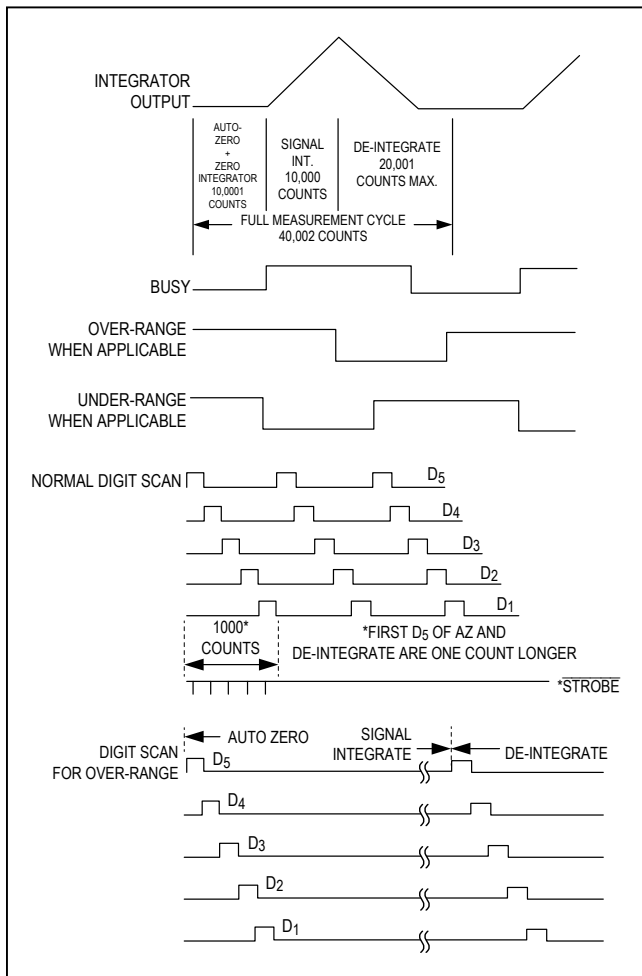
INTEGRATOR OUTPUT

AUTO-ZERO + ZERO INTEGRATOR 10,0001 COUNTS

SIGNAL INT. 10,000 COUNTS

DE-INTEGRATE 20,001 COUNTS MAX.

FULL MEASUREMENT CYCLE 40,002 COUNTS

BUSY

OVER-RANGE WHEN APPLICABLE

UNDER-RANGE WHEN APPLICABLE

NORMAL DIGIT SCAN

$D_5$

$D_4$

$D_3$

$D_2$

$D_1$

1000* COUNTS

*FIRST $D_5$ OF AZ AND DE-INTEGRATE ARE ONE COUNT LONGER

*$\overline{STROBE}$

AUTO ZERO

SIGNAL INTEGRATE

DE-INTEGRATE

DIGIT SCAN FOR OVER-RANGE

$D_5$

$D_4$

$D_3$

$D_2$

$D_1$